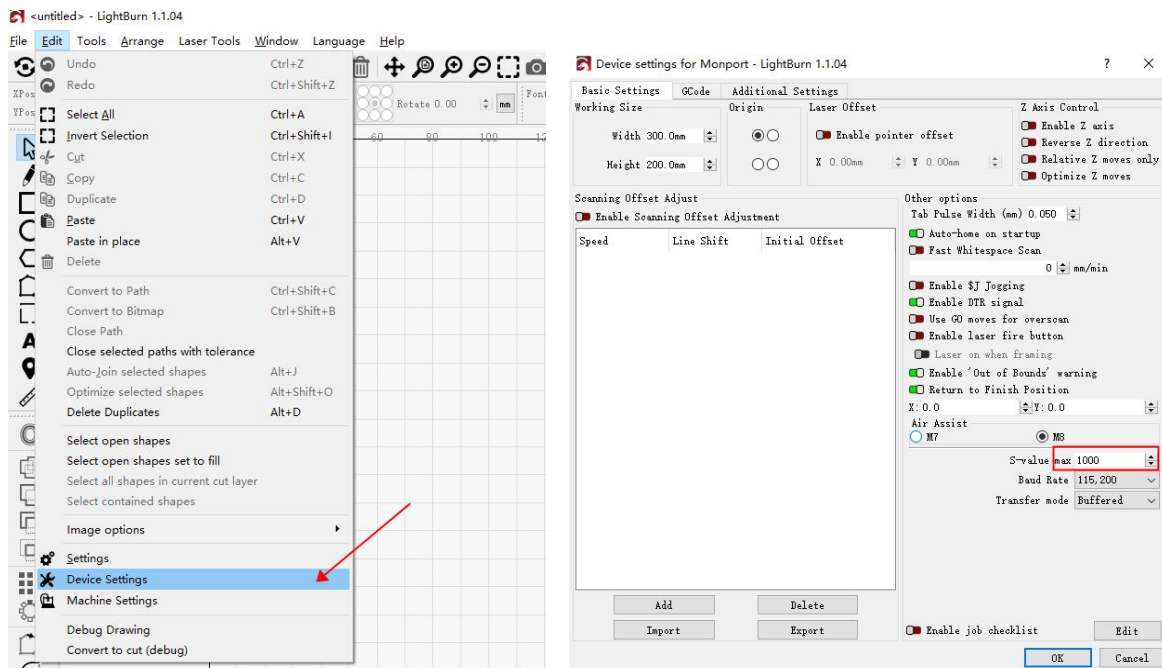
<untitled> - LightBurn 1.1.04

File Edit Tools Arrange Laser Tools Window Language Help

| | |
|---|---|
| Undo | Ctrl+Z |
| Redo | Ctrl+Shift+Z |
| Select All | Ctrl+A |
| Invert Selection | Ctrl+Shift+I |
| Cut | Ctrl+X |
| Copy | Ctrl+C |
| Duplicate | Ctrl+D |
| Paste | Ctrl+V |
| Paste in place | Alt+V |
| Delete | |
| Convert to Path | Ctrl+Shift+C |
| Convert to Bitmap | Ctrl+Shift+B |
| Close Path | |
| Close selected paths with tolerance | |
| Auto-Join selected shapes | Alt+J |
| Optimize selected shapes | Alt+Shift+O |
| Delete Duplicates | Alt+D |
| Select open shapes | |
| Select open shapes set to fill | |
| Select all shapes in current cut layer | |
| Select contained shapes | |
| Image options | |
| Settings | |
| Device Settings | |
| Machine Settings | |
| Debug Drawing | |
| Convert to cut (debug) | |

XPos YPos Rotate 0.00 mm Font 60 80 100

Device settings for Monport - LightBurn 1.1.04 ? ×

Basic Settings GCode Additional Settings

Working Size
Width 300.0mm
Height 200.0mm

Origin

Laser Offset
Enable pointer offset
X 0.00mm Y 0.00mm

Z Axis Control
Enable Z axis
Reverse Z direction
Relative Z moves only
Optimize Z moves

Scanning Offset Adjust
Enable Scanning Offset Adjustment

| Speed | Line Shift | Initial Offset |
|---|---|---|

Other options
Tab Pulse Width (mm) 0.050
Auto-home on startup
Fast Whitespace Scan
0 mm/min
Enable $J Jogging
Enable DTR signal
Use G0 moves for overscan
Enable laser fire button
Laser on when framing
Enable 'Out of Bounds' warning
Return to Finish Position
X: 0.0 Y: 0.0
Air Assist
M7 M8
S-value max 1000
Baud Rate 115,200
Transfer mode Buffered

Add Delete
Import Export
Enable job checklist Edit
OK Cancel